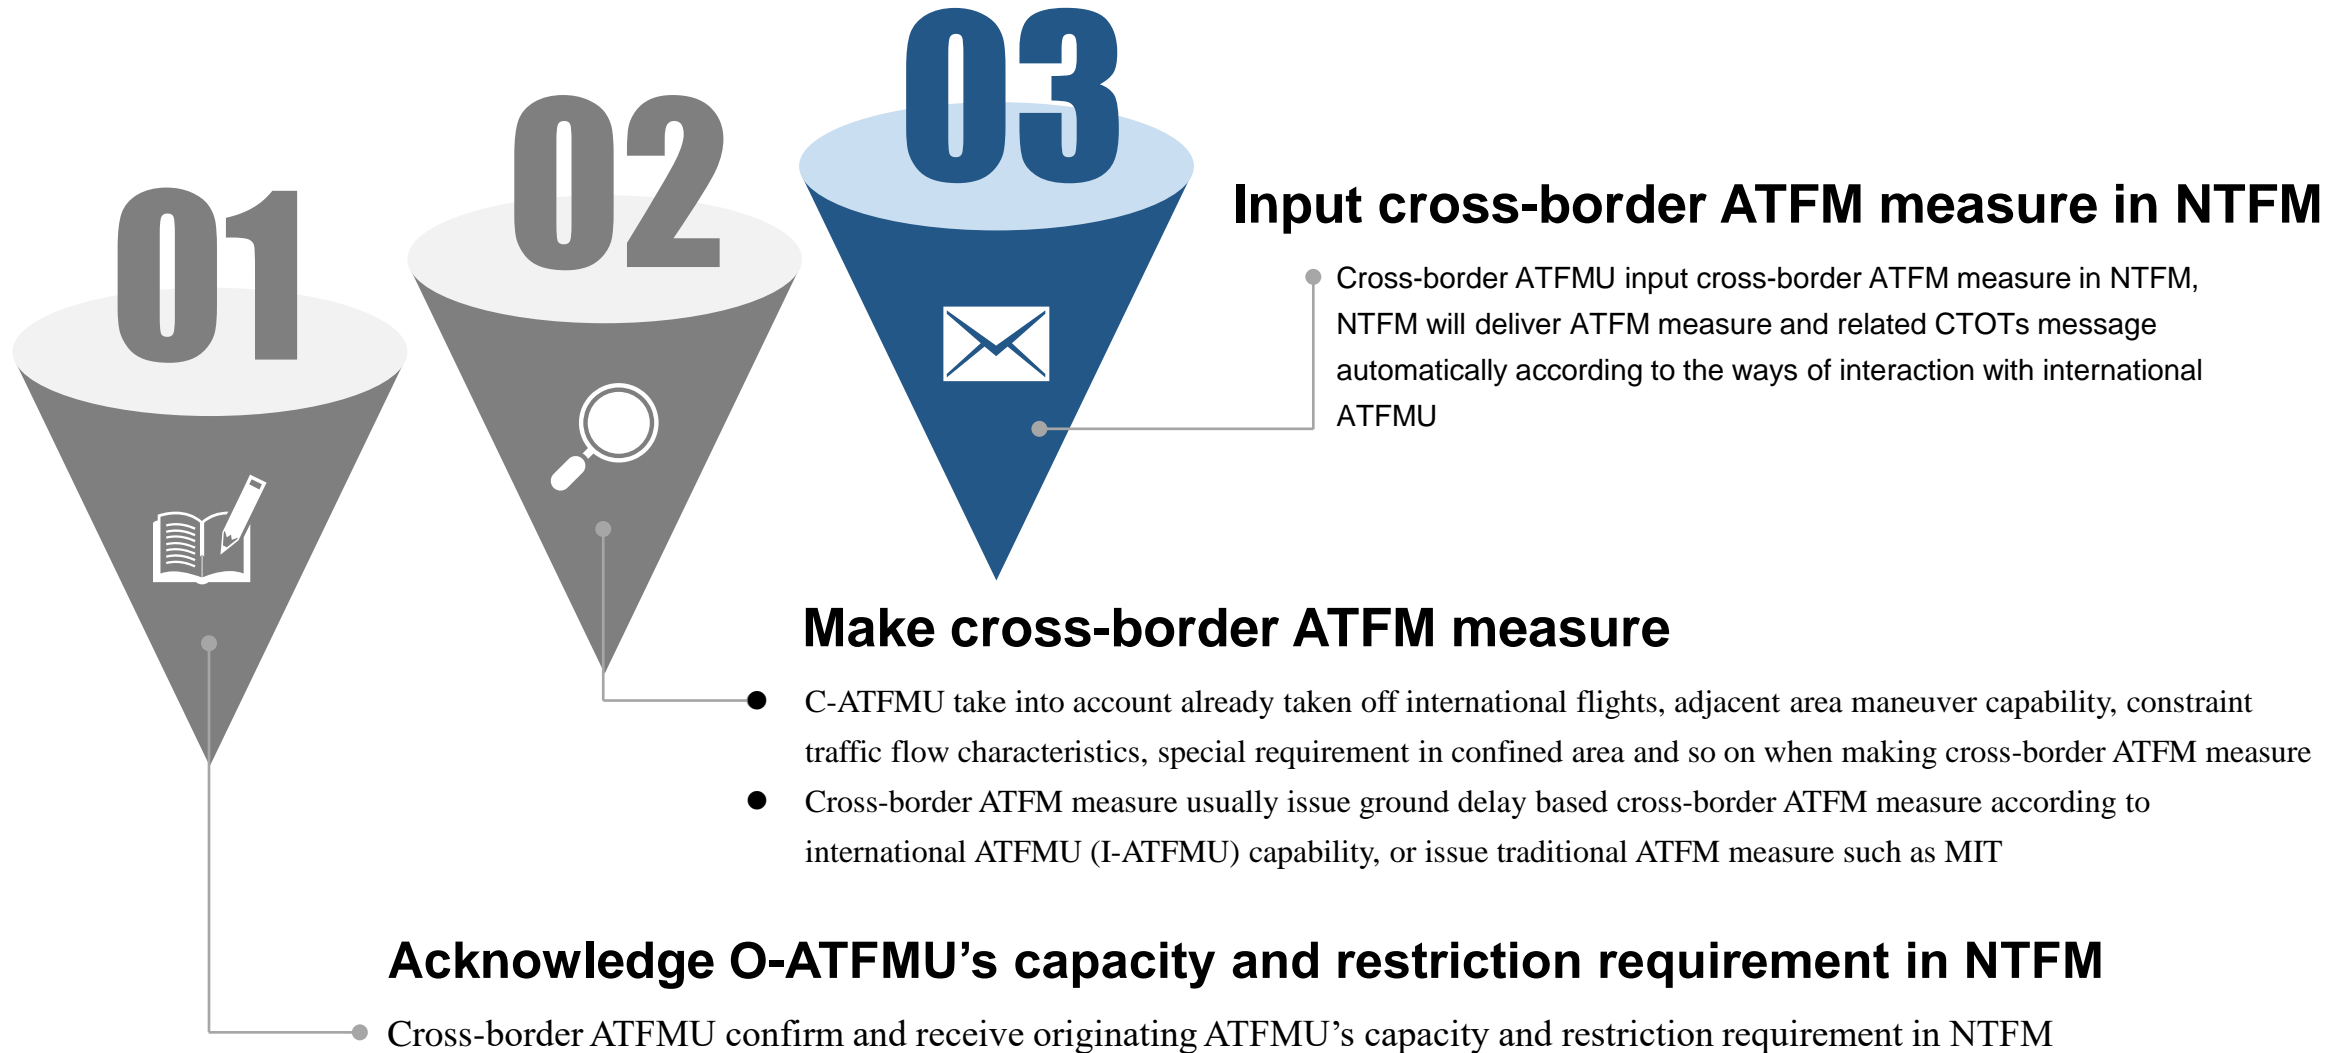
01

02

03

Input cross-border ATFM measure in NTFM

Cross-border ATFMU input cross-border ATFM measure in NTFM, NTFM will deliver ATFM measure and related CTOTs message automatically according to the ways of interaction with international ATFMU

Make cross-border ATFM measure

● C-ATFMU take into account already taken off international flights, adjacent area maneuver capability, constraint traffic flow characteristics, special requirement in confined area and so on when making cross-border ATFM measure

● Cross-border ATFM measure usually issue ground delay based cross-border ATFM measure according to international ATFMU (I-ATFMU) capability, or issue traditional ATFM measure such as MIT

Acknowledge O-ATFMU's capacity and restriction requirement in NTFM

Cross-border ATFMU confirm and receive originating ATFMU's capacity and restriction requirement in NTFM